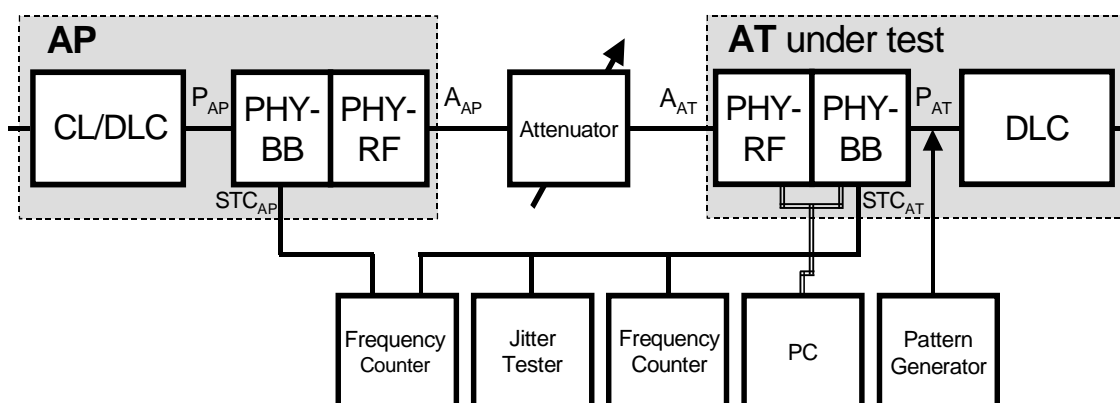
AP

CL/DLC

$P_{AP}$

PHY-BB

PHY-RF

$STC_{AP}$

$A_{AP}$

Attenuator

$A_{AT}$

AT under test

PHY-RF

PHY-BB

$P_{AT}$

$STC_{AT}$

DLC

Frequency Counter

Jitter Tester

Frequency Counter

PC

Pattern Generator